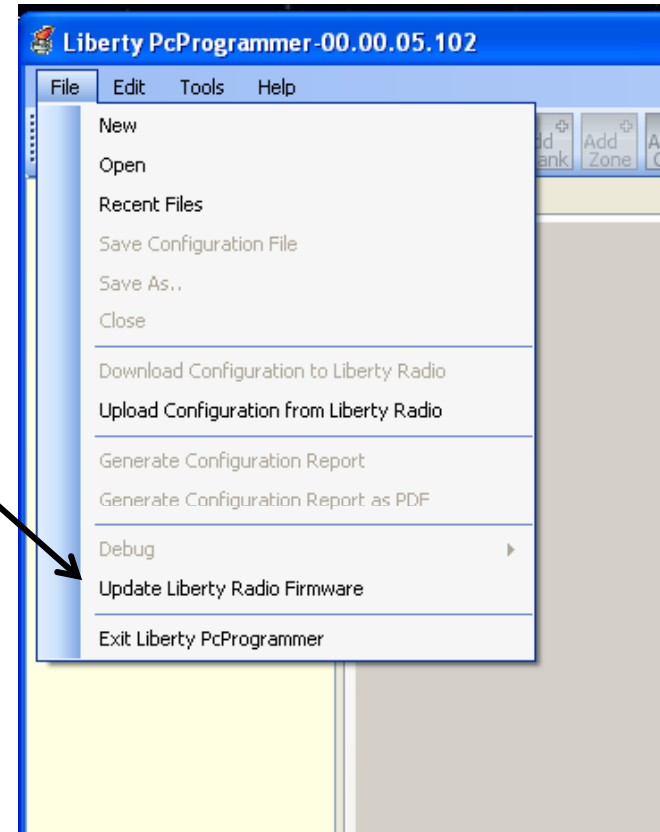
Liberty PcProgrammer-00.00.05.102

File Edit Tools Help

New
Open
Recent Files
Save Configuration File
Save As..
Close

Download Configuration to Liberty Radio
Upload Configuration from Liberty Radio

Generate Configuration Report
Generate Configuration Report as PDF

Debug
Update Liberty Radio Firmware

Exit Liberty PcProgrammer

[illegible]dd Bank Add Zone